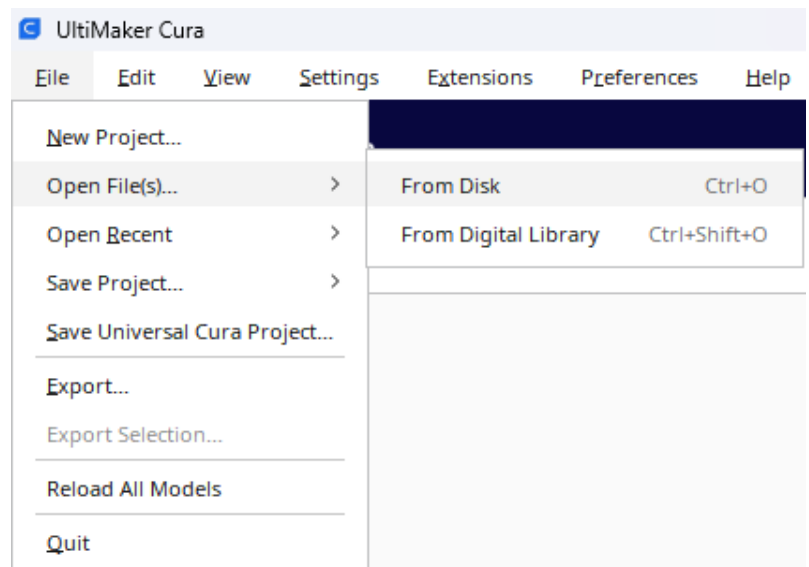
UltiMaker Cura

File Edit View Settings Extensions Preferences Help

New Project...
Open File(s)... >
Open Recent >
Save Project... >
Save Universal Cura Project...
Export...
Export Selection...
Reload All Models
Quit

From Disk Ctrl+O
From Digital Library Ctrl+Shift+O